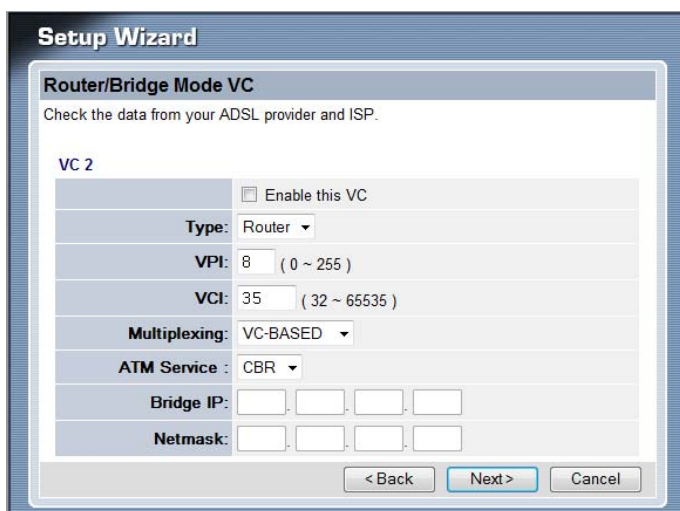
Setup Wizard

Router/Bridge Mode VC

Check the data from your ADSL provider and ISP.

VC 2

| | |
|---|---|
| | Enable this VC |
| Type: | Router |
| VPI: | 8 ( 0 ~ 255 ) |
| VCI: | 35 ( 32 ~ 65535 ) |
| Multiplexing: | VC-BASED |
| ATM Service : | CBR |
| Bridge IP: | . . . |
| Netmask: | . . . |

<Back Next> Cancel